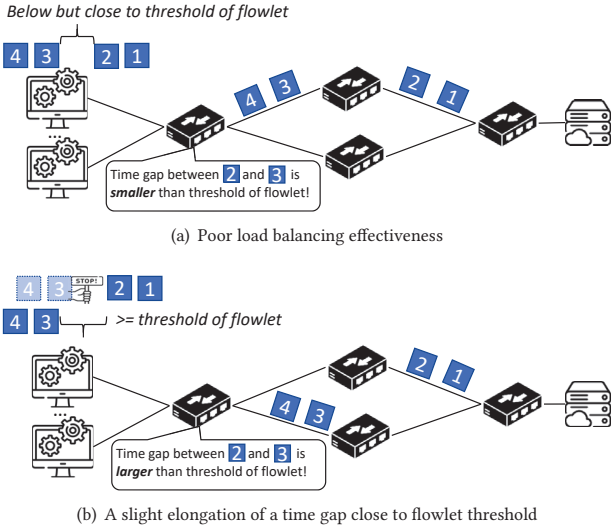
Below but close to threshold of flowlet

4 3 2 1

4 3 2 1

Time gap between 2 and 3 is smaller than threshold of flowlet!

(a) Poor load balancing effectiveness

4 3 STOP! 2 1

4 3 >= threshold of flowlet

2 1

4 3

Time gap between 2 and 3 is larger than threshold of flowlet!

(b) A slight elongation of a time gap close to flowlet threshold